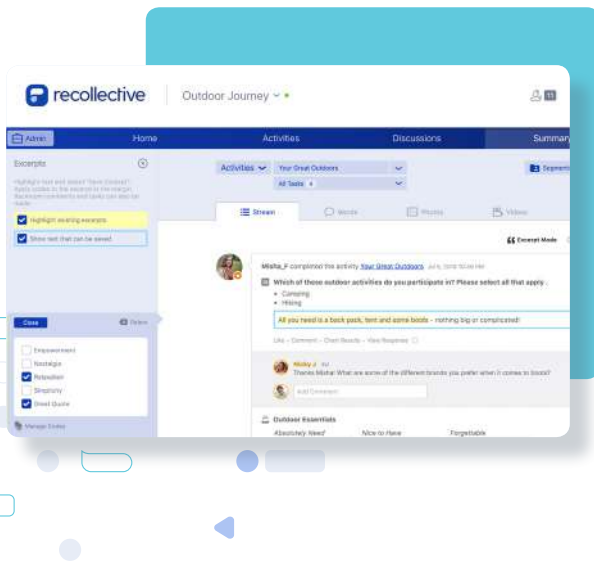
recollective | Outdoor Journey

Admin | Home | Activities | Discussions | Summar

Excerpts

Highlight existing excerpts

Show text that can be saved

Activities | Your Great Outdoors | All Tasks

Segment

Stream | Words | Photos | Videos

Excerpt Mode

Misha_F completed the activity Your Great Outdoors

Which of these outdoor activities do you participate in? Please select all that apply.

• Camping
• Hiking

All you need is a back pack, tent and some boots - nothing big or complicated!

Like • Comment • View Response

Nicky J

Thanks Misha! What are some of the different brands you prefer when it comes to boots?

Add Comment

Code

Empowerment
Nostalgia
Relaxation
Simplicity
Great Quote

Manage Codes

Outdoor Essentials

Absolutely Need | Nice to Have | Forgettable